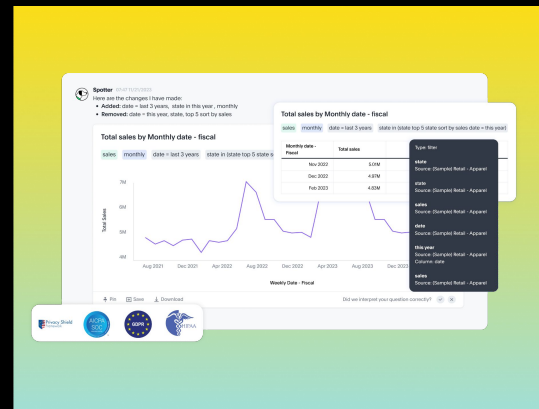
Spotter 01:47 11/21/2023
Here are the changes I have made:
• Added: date = last 3 years, state in this year, monthly
• Removed: date = this year, state, top 5 sort by sales

Total sales by Monthly date - fiscal

sales monthly date = last 3 years state in (state top 5 state s

7M
6M
5M
4M

Total Sales

Aug 2021 Dec 2021 Apr 2022 Aug 2022 Dec 2022 Apr 2023 Aug 2023 Dec 2023

Weekly Date - Fiscal

Pin Save Download

Did we interpret your question correctly?

Total sales by Monthly date - fiscal

sales monthly date = last 3 years state in (state top 5 state sort by sales date = this year)

| Monthly date - Fiscal | Total sales |
|---|---|
| Nov 2022 | 5.01M |
| Dec 2022 | 4.97M |
| Feb 2023 | 4.83M |

Type: filter

state
Source: (Sample) Retail - Apparel

state
Source: (Sample) Retail - Apparel

sales
Source: (Sample) Retail - Apparel

date
Source: (Sample) Retail - Apparel

this year
Source: (Sample) Retail - Apparel
Column: date

sales
Source: (Sample) Retail - Apparel

Privacy Shield Framework
AICPA SOC
GDPR
HIPAA